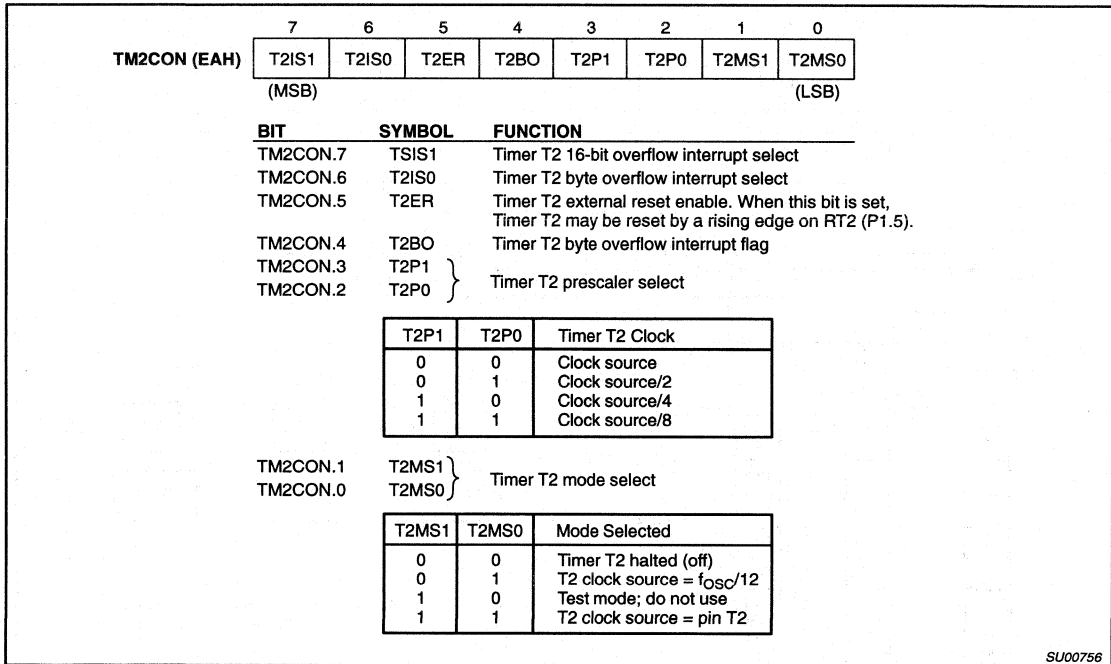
| | 7 | 6 | 5 | 4 | 3 | 2 | 1 | 0 |
|---|---|---|---|---|---|---|---|---|
| TM2CON (EAH) | T2IS1 | T2IS0 | T2ER | T2BO | T2P1 | T2P0 | T2MS1 | T2MS0 |

(MSB) (LSB)

| BIT | SYMBOL | FUNCTION |
|---|---|---|
| TM2CON.7 | TSIS1 | Timer T2 16-bit overflow interrupt select |
| TM2CON.6 | T2IS0 | Timer T2 byte overflow interrupt select |
| TM2CON.5 | T2ER | Timer T2 external reset enable. When this bit is set, Timer T2 may be reset by a rising edge on RT2 (P1.5). |
| TM2CON.4 | T2BO | Timer T2 byte overflow interrupt flag |
| TM2CON.3 | T2P1 | Timer T2 prescaler select |
| TM2CON.2 | T2P0 | |

| T2P1 | T2P0 | Timer T2 Clock |
|---|---|---|
| 0 | 0 | Clock source |
| 0 | 1 | Clock source/2 |
| 1 | 0 | Clock source/4 |
| 1 | 1 | Clock source/8 |

| | | |
|---|---|---|
| TM2CON.1 | T2MS1 | Timer T2 mode select |
| TM2CON.0 | T2MS0 | |

| T2MS1 | T2MS0 | Mode Selected |
|---|---|---|
| 0 | 0 | Timer T2 halted (off) |
| 0 | 1 | T2 clock source = $f_{OSC}/12$ |
| 1 | 0 | Test mode; do not use |
| 1 | 1 | T2 clock source = pin T2 |

SU00756